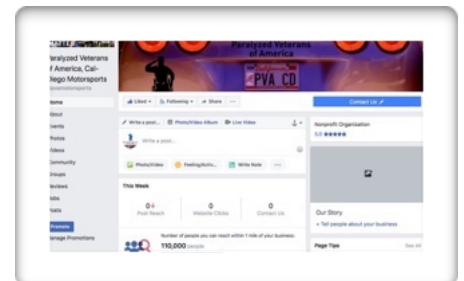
Paralyzed Veterans of America

PVA CD

aralyzed Veterans f America, Cal-Diego Motorsports

@pvamotorsports

Home

About

Events

Photos

Videos

Community

Groups

Reviews

Jobs

Posts

Promote

Manage Promotions

Liked ▾

Following ▾

Share

···

Contact Us

Write a post...

Photo/Video Album

Live Video

Write a post...

Photo/Video

Feeling/Activ...

Write Note

···

Nonprofit Organization

5.0 ★★★★★

This Week

0+

Post Reach

0

Website Clicks

0

Contact Us

Our Story

+ Tell people about your business

Number of people you can reach within 1 mile of your business:

110,000 people

Page Tips

See All